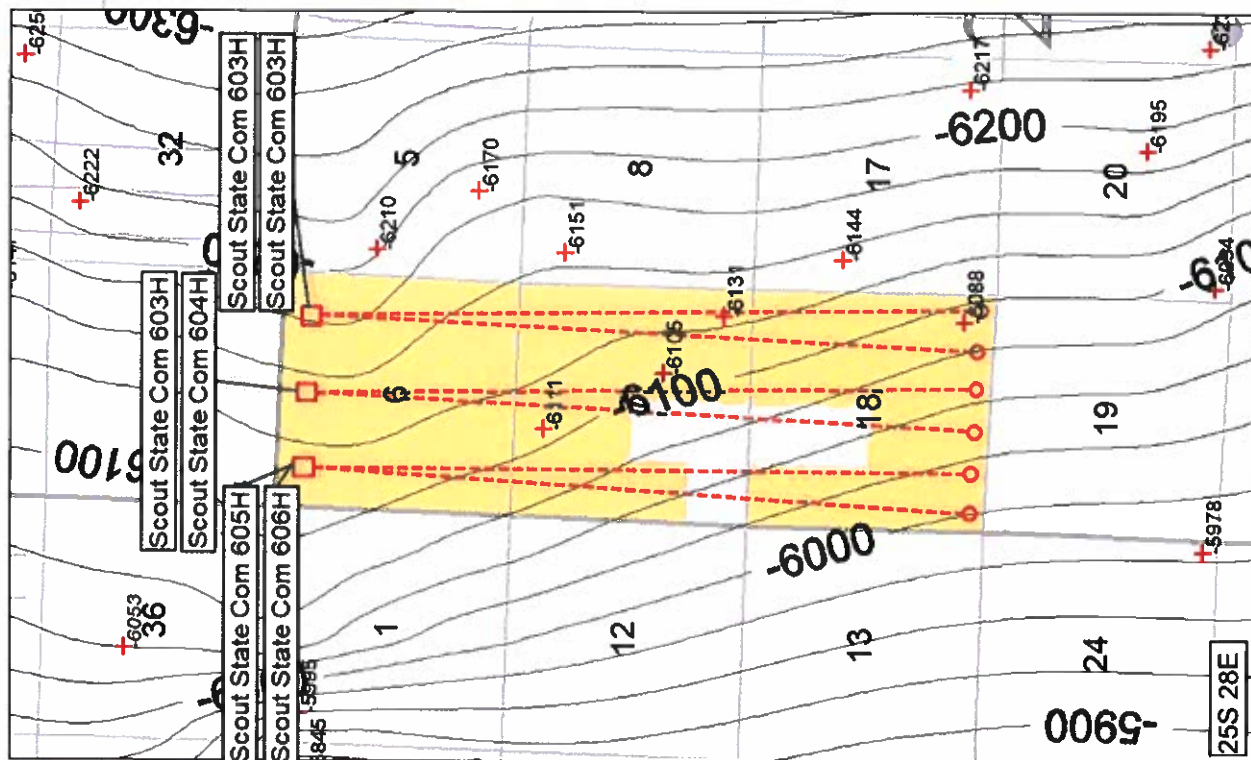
-6300
-625
Scout State Com 603H
Scout State Com 603H
32
-6222
5
-6210
-6170
8
-6151
-6131
-6144
17
-6217
-6200
20
-6195
-6088
-6084
Scout State Com 603H
Scout State Com 604H
6
-6105
-6111
-6100
18
19
6100
Scout State Com 605H
Scout State Com 606H
-6000
-5978
-6053
36
1
12
13
24
-5995
-5845
-5900
25S 28E